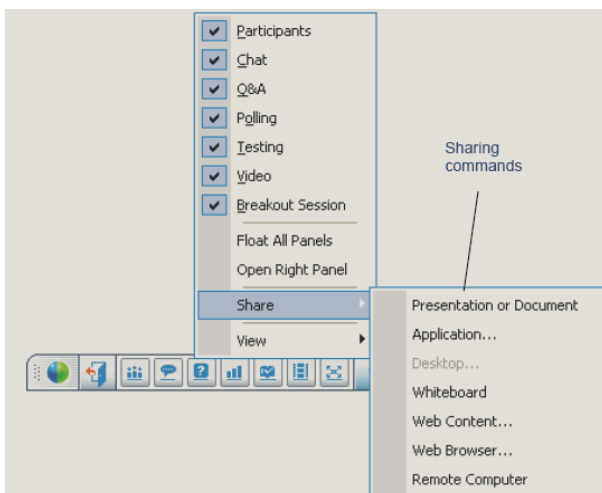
Participants
Chat
Q&A
Polling
Testing
Video
Breakout Session
Float All Panels
Open Right Panel
Share
View

Sharing commands

Presentation or Document
Application...
Desktop...
Whiteboard
Web Content...
Web Browser...
Remote Computer